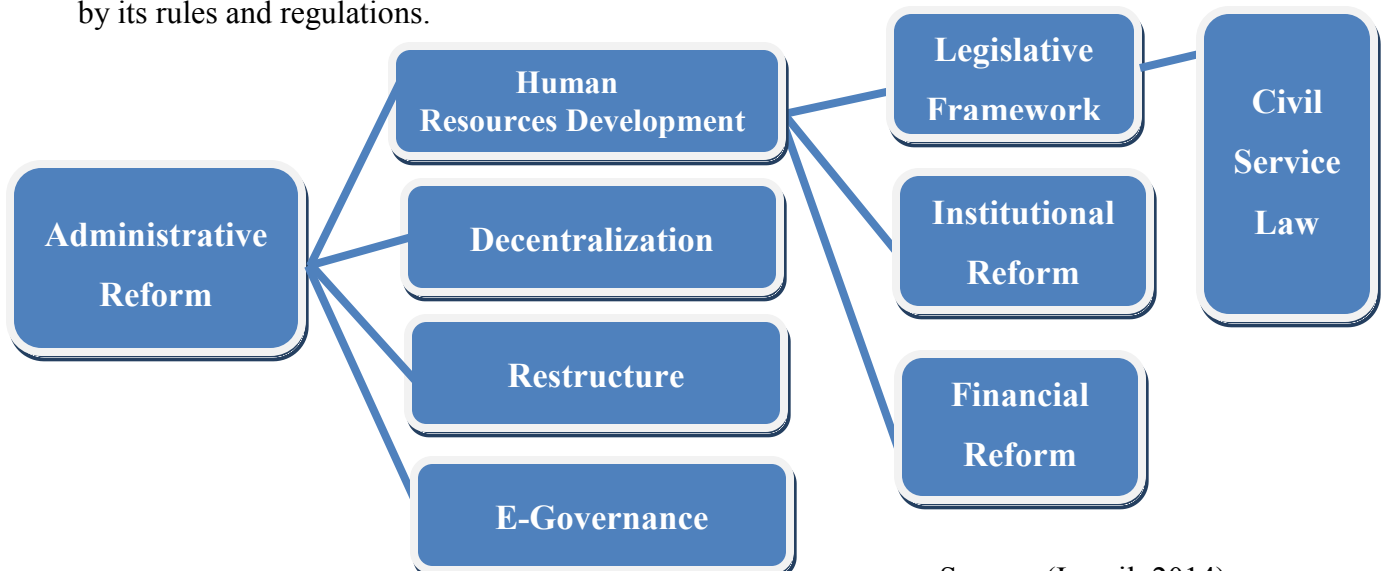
by its rules and regulations.

Administrative Reform

Human Resources Development

Decentralization

Restructure

E-Governance

Legislative Framework

Institutional Reform

Financial Reform

Civil Service Law

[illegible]